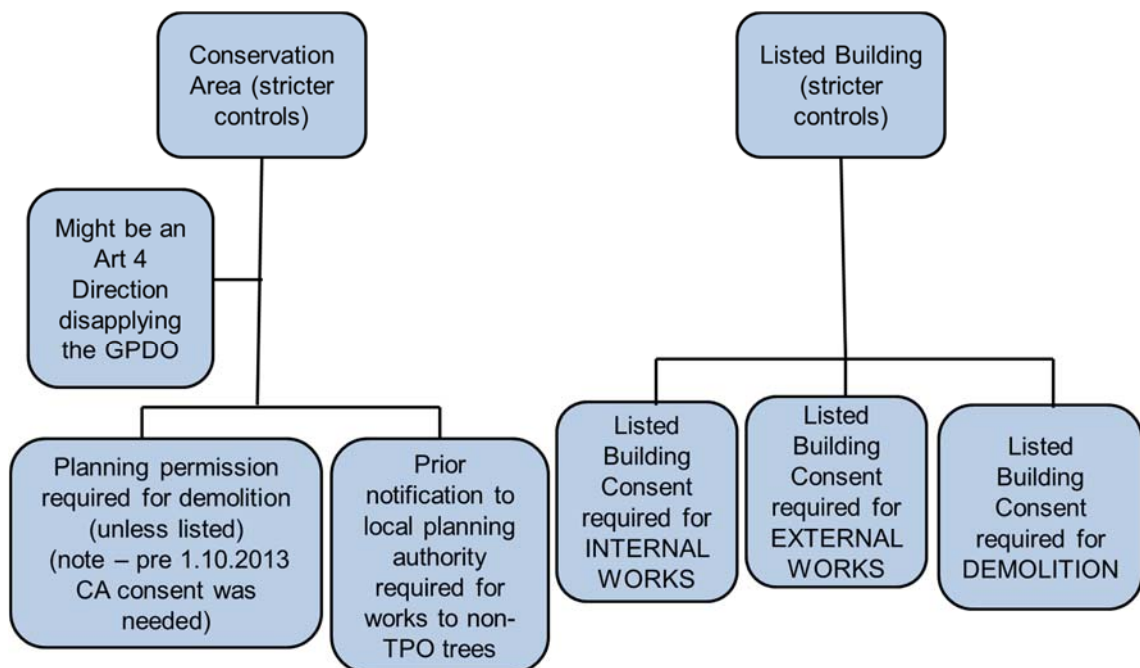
Conservation Area (stricter controls)

Might be an Art 4 Direction disapplying the GPDO

Planning permission required for demolition (unless listed) (note – pre 1.10.2013 CA consent was needed)

Prior notification to local planning authority required for works to non-TPO trees

Listed Building (stricter controls)

Listed Building Consent required for INTERNAL WORKS

Listed Building Consent required for EXTERNAL WORKS

Listed Building Consent required for DEMOLITION